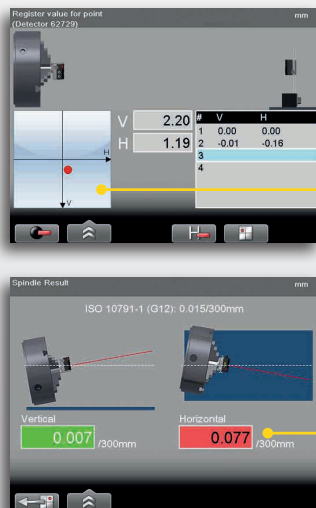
Register value for point
(Detector 62729)

mm

V 2.20
H 1.19

| # | V | H |
|---|---|---|
| 1 | 0.00 | 0.00 |
| 2 | -0.01 | -0.16 |
| 3 | | |
| 4 | | |

H

V

Spindle Result

mm

ISO 10791-1 (G12): 0.015/300mm

Vertical
0.007 /300mm

Horizontal
0.077 /300mm